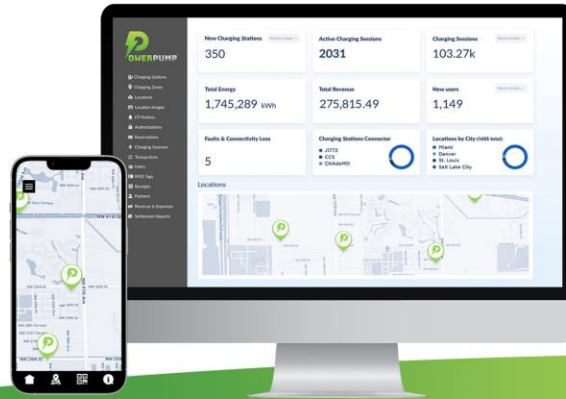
POWERPUMP

Charging Stations
Charging Zones
Locations
Location Images
CP Vendors
Authorizations
Reservations
Charging Sessions
Transactions
Users
RFID Tags
Receipts
Partners
Revenue & Expenses
Settlement Reports

New Charging Stations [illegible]
350

Active Charging Sessions
2031

Charging Sessions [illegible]
103.27k

Total Energy
1,745,289 kWh

Total Revenue
275,815.49

New users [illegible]
1,149

Faults & Connectivity Loss
5

Charging Stations Connector
J1772
CCS
CHAdeMO

Locations by City ([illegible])
Miami
Denver
St. Louis
Salt Lake City

Locations